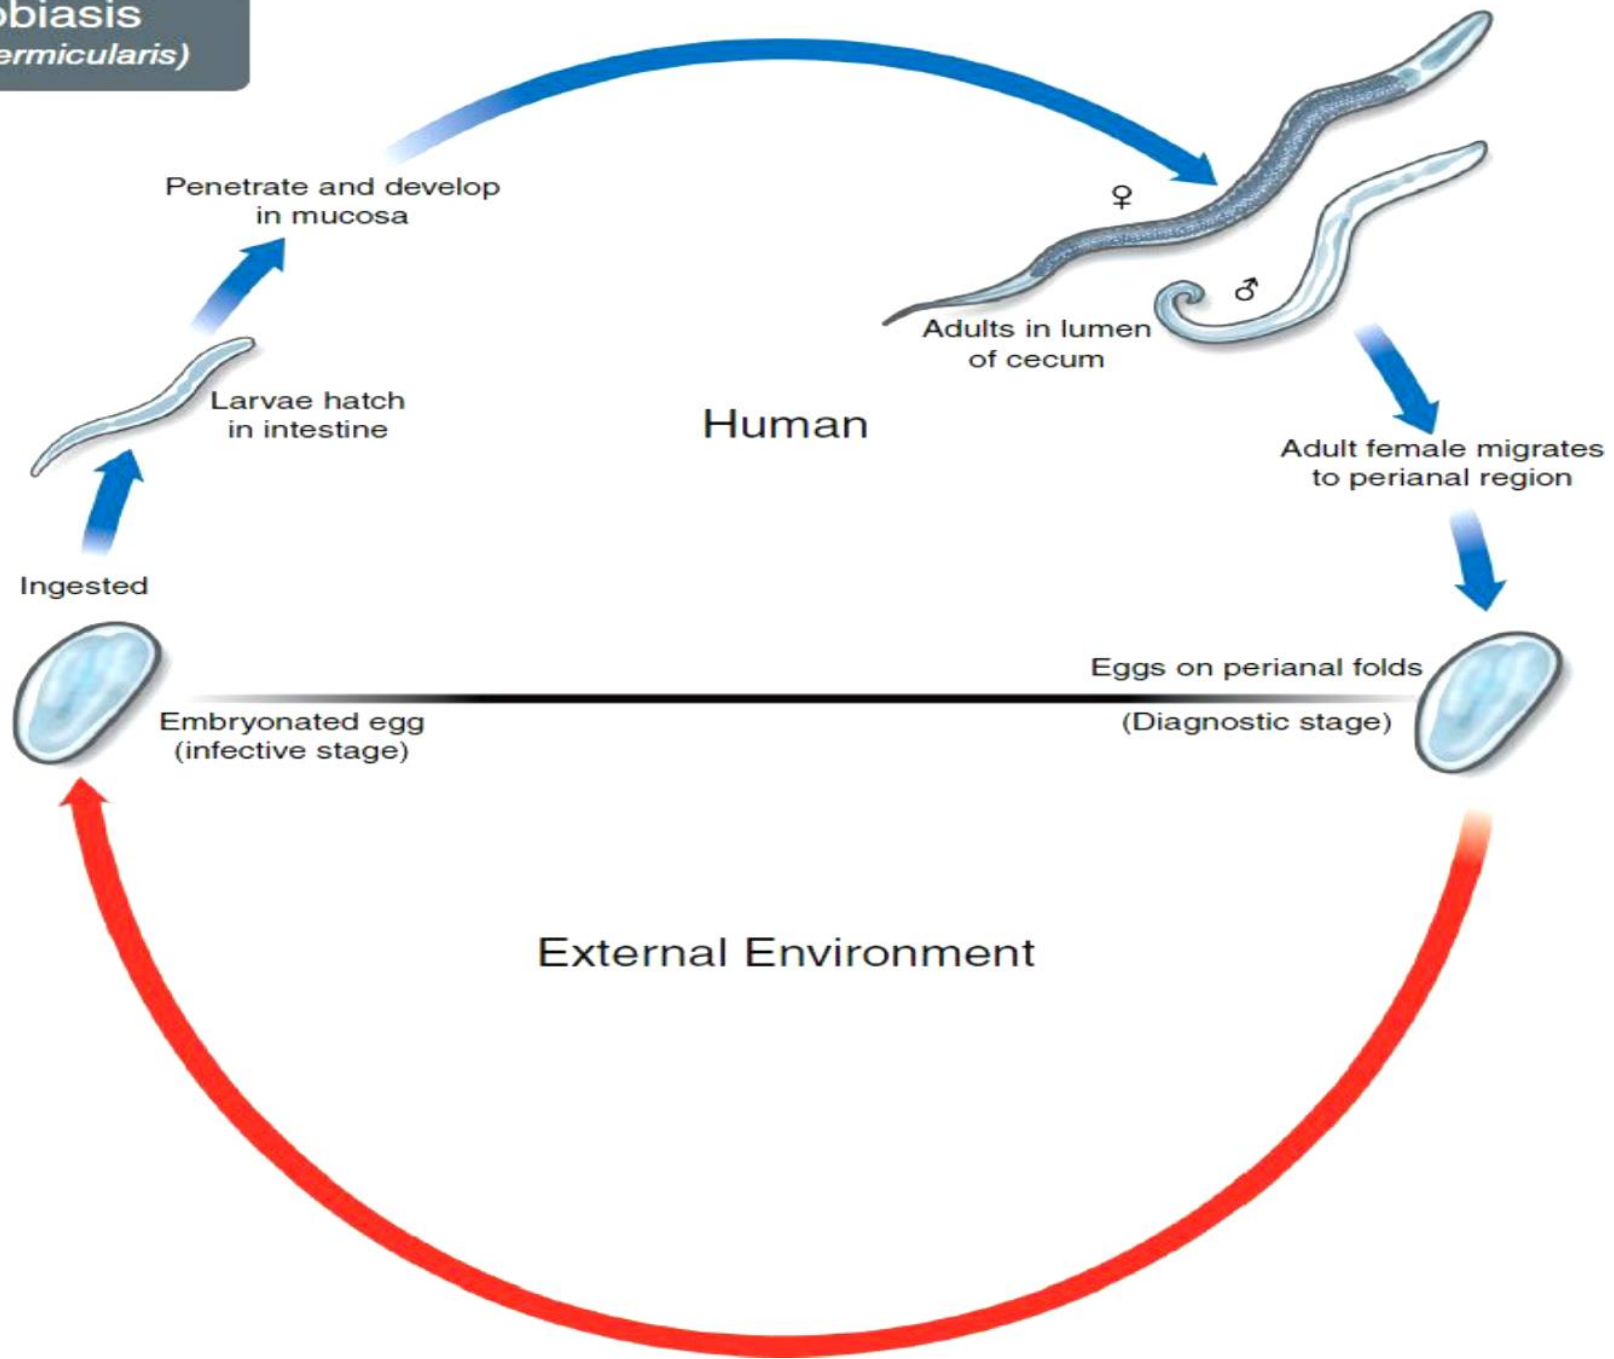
obiasis
ermicularis)

Penetrate and develop in mucosa

♀

♂

Adults in lumen of cecum

Larvae hatch in intestine

Human

Adult female migrates to perianal region

Ingested

Eggs on perianal folds

Embryonated egg (infective stage)

(Diagnostic stage)

External Environment